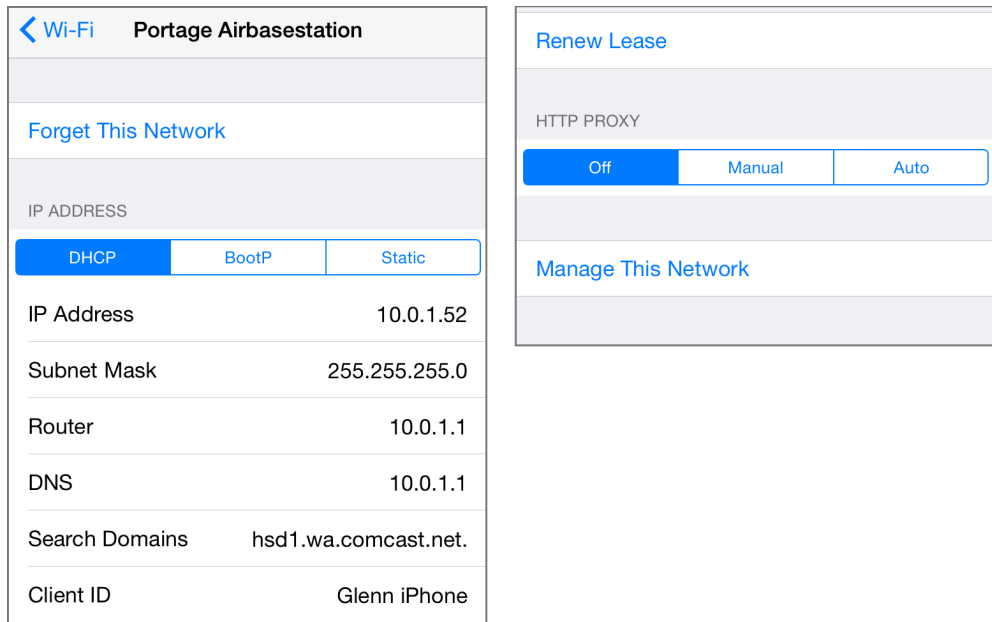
Wi-Fi Portage Airbasestation

Forget This Network

IP ADDRESS

DHCP BootP Static

IP Address 10.0.1.52

Subnet Mask 255.255.255.0

Router 10.0.1.1

DNS 10.0.1.1

Search Domains hsd1.wa.comcast.net.

Client ID Glenn iPhone

Renew Lease

HTTP PROXY

Off Manual Auto

Manage This Network